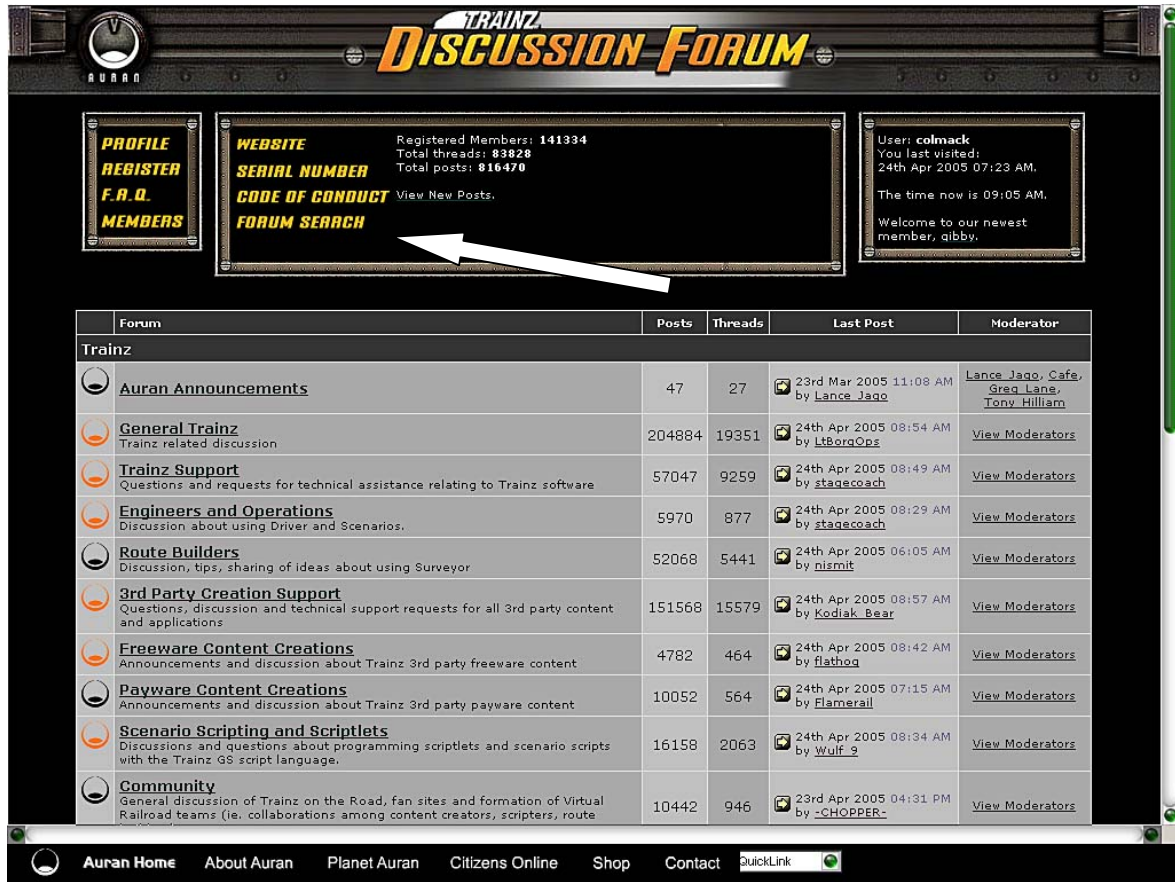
AURAN

TRAINZ DISCUSSION FORUM

PROFILE
REGISTER
F.A.Q.
MEMBERS

WEBSITE
SERIAL NUMBER
CODE OF CONDUCT
FORUM SEARCH

Registered Members: 141334
Total threads: 83828
Total posts: 816470
View New Posts.

User: colmack
You last visited: 24th Apr 2005 07:23 AM.

The time now is 09:05 AM.

Welcome to our newest member, gibby.

| | Forum | Posts | Threads | Last Post | Moderator |
|---|---|---|---|---|---|
| | Trainz | | | | |
| | Auran Announcements | 47 | 27 | 23rd Mar 2005 11:08 AM by Lance Jago | Lance Jago, Cafe, Greg Lane, Tony Hilliam |
| | General Trainz Trainz related discussion | 204884 | 19351 | 24th Apr 2005 08:54 AM by LtBorgOps | View Moderators |
| | Trainz Support Questions and requests for technical assistance relating to Trainz software | 57047 | 9259 | 24th Apr 2005 08:49 AM by stagecoach | View Moderators |
| | Engineers and Operations Discussion about using Driver and Scenarios. | 5970 | 877 | 24th Apr 2005 08:29 AM by stagecoach | View Moderators |
| | Route Builders Discussion, tips, sharing of ideas about using Surveyor | 52068 | 5441 | 24th Apr 2005 06:05 AM by nismit | View Moderators |
| | 3rd Party Creation Support Questions, discussion and technical support requests for all 3rd party content and applications | 151568 | 15579 | 24th Apr 2005 08:57 AM by Kodiak Bear | View Moderators |
| | Freeware Content Creations Announcements and discussion about Trainz 3rd party freeware content | 4782 | 464 | 24th Apr 2005 08:42 AM by flathog | View Moderators |
| | Payware Content Creations Announcements and discussion about Trainz 3rd party payware content | 10052 | 564 | 24th Apr 2005 07:15 AM by Flamerail | View Moderators |
| | Scenario Scripting and Scriptlets Discussions and questions about programming scriptlets and scenario scripts with the Trainz GS script language. | 16158 | 2063 | 24th Apr 2005 08:34 AM by Wulf_9 | View Moderators |
| | Community General discussion of Trainz on the Road, fan sites and formation of Virtual Railroad teams (ie. collaborations among content creators, scripters, route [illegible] | 10442 | 946 | 23rd Apr 2005 04:31 PM by -CHOPPER- | View Moderators |

Auran Home About Auran Planet Auran Citizens Online Shop Contact QuickLink